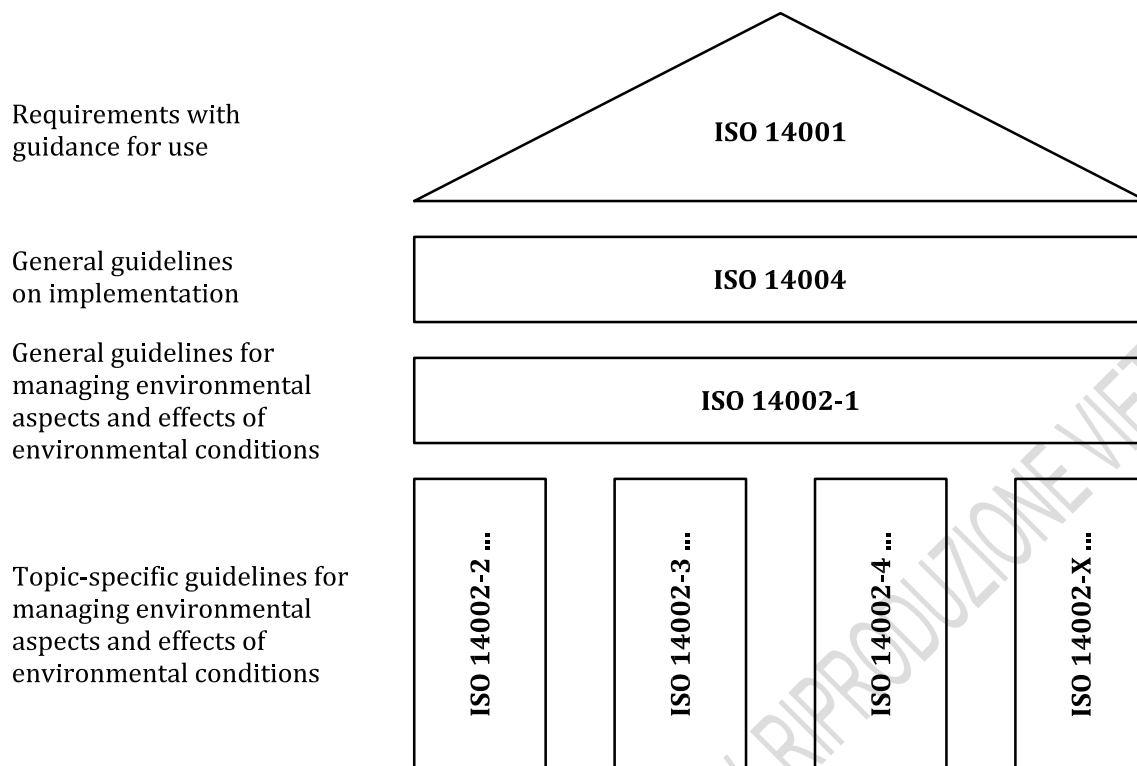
Requirements with guidance for use

ISO 14001

General guidelines on implementation

ISO 14004

General guidelines for managing environmental aspects and effects of environmental conditions

ISO 14002-1

Topic-specific guidelines for managing environmental aspects and effects of environmental conditions

ISO 14002-2 ...

ISO 14002-3 ...

ISO 14002-4 ...

ISO 14002-X ...

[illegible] RIPRODUZIONE VIE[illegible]